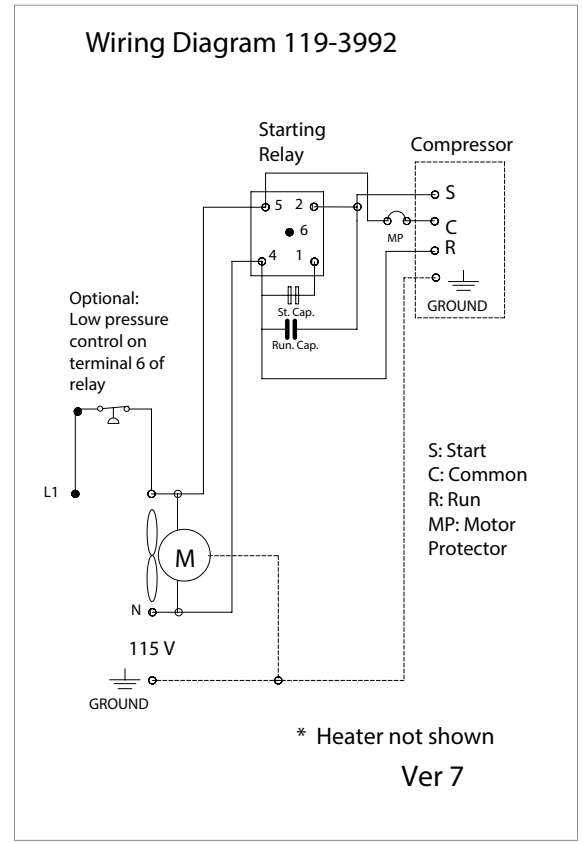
Wiring Diagram 119-3992

Starting Relay

Compressor

5 2

6

4 1

S

C

MP

R

GROUND

St. Cap.

Run. Cap.

Optional: Low pressure control on terminal 6 of relay

L1

M

N

115 V

GROUND

S: Start
C: Common
R: Run
MP: Motor Protector

* Heater not shown

Ver 7